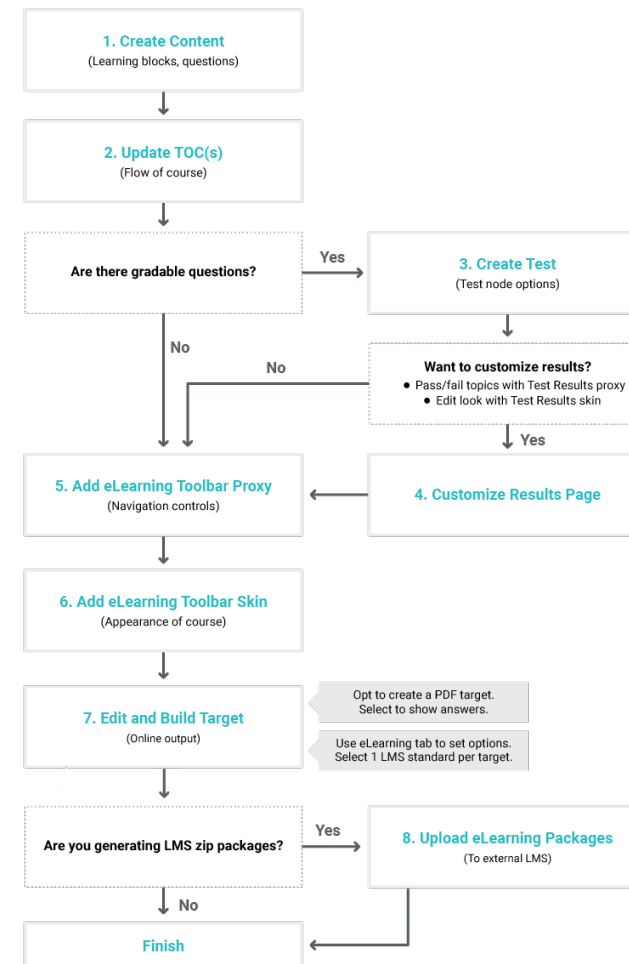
1. Create Content
(Learning blocks, questions)

2. Update TOC(s)
(Flow of course)

Are there gradable questions?

Yes

3. Create Test
(Test node options)

No

No

Want to customize results?
● Pass/fail topics with Test Results proxy
● Edit look with Test Results skin

Yes

5. Add eLearning Toolbar Proxy
(Navigation controls)

4. Customize Results Page

6. Add eLearning Toolbar Skin
(Appearance of course)

7. Edit and Build Target
(Online output)

Opt to create a PDF target.
Select to show answers.

Use eLearning tab to set options.
Select 1 LMS standard per target.

Are you generating LMS zip packages?

Yes

8. Upload eLearning Packages
(To external LMS)

No

Finish